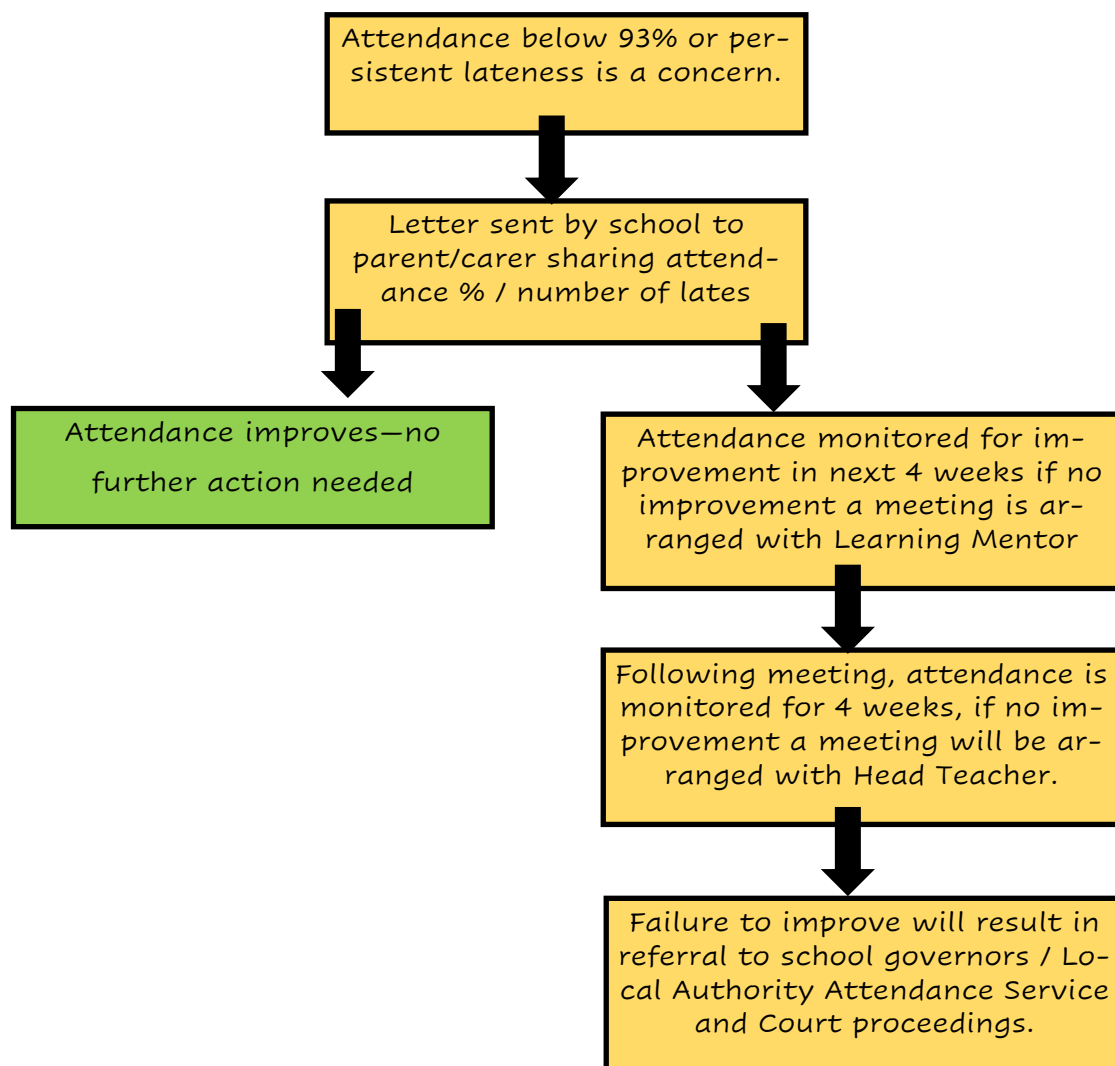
Attendance below 93% or persistent lateness is a concern.

Letter sent by school to parent/carer sharing attendance % / number of lates

Attendance improves—no further action needed

Attendance monitored for improvement in next 4 weeks if no improvement a meeting is arranged with Learning Mentor

Following meeting, attendance is monitored for 4 weeks, if no improvement a meeting will be arranged with Head Teacher.

Failure to improve will result in referral to school governors / Local Authority Attendance Service and Court proceedings.